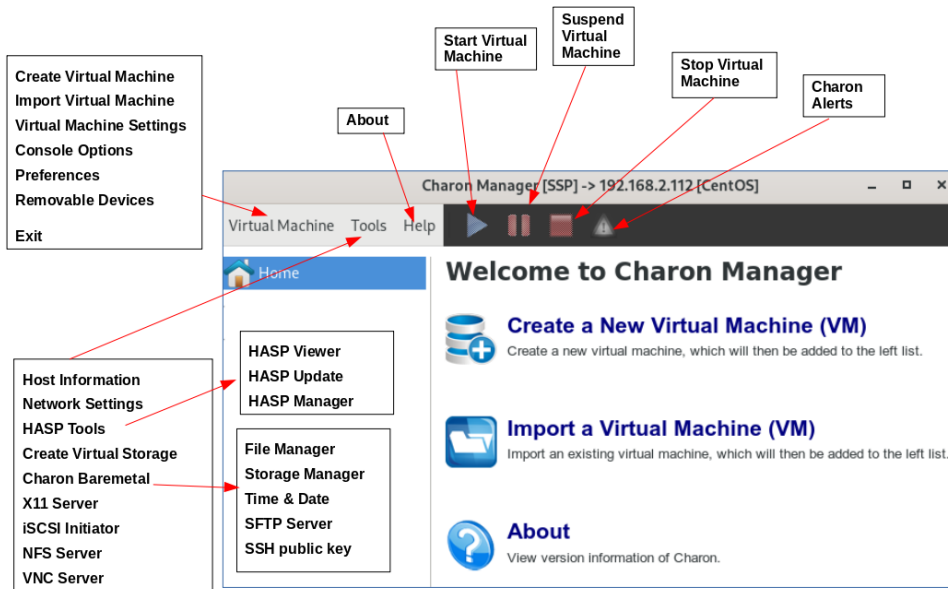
Start Virtual Machine

Suspend Virtual Machine

Stop Virtual Machine

Charon Alerts

Create Virtual Machine
Import Virtual Machine
Virtual Machine Settings
Console Options
Preferences
Removable Devices

Exit

About

Charon Manager [SSP] -> 192.168.2.112 [CentOS]

Virtual Machine Tools Help

Home

Welcome to Charon Manager

Create a New Virtual Machine (VM)
Create a new virtual machine, which will then be added to the left list.

HASP Viewer
HASP Update
HASP Manager

Host Information
Network Settings
HASP Tools
Create Virtual Storage
Charon Baremetal
X11 Server
iSCSI Initiator
NFS Server
VNC Server

Import a Virtual Machine (VM)
Import an existing virtual machine, which will then be added to the left list.

File Manager
Storage Manager
Time & Date
SFTP Server
SSH public key

About
View version information of Charon.